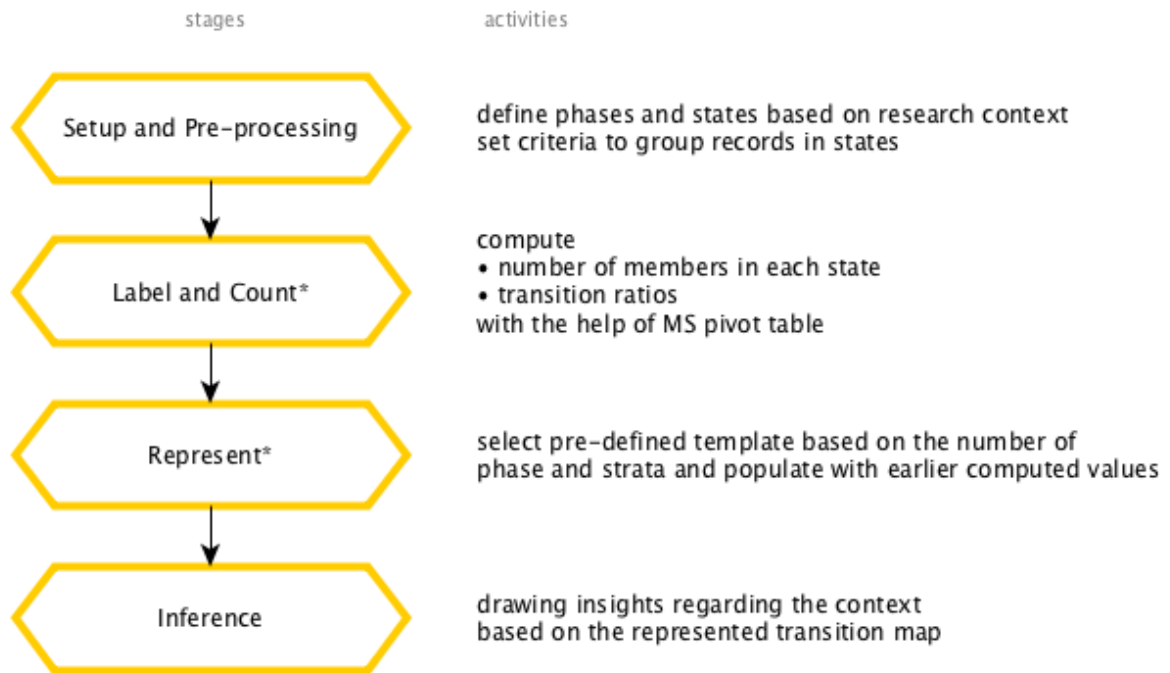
stages

activities

Setup and Pre-processing

define phases and states based on research context
set criteria to group records in states

Label and Count*

compute
• number of members in each state
• transition ratios
with the help of MS pivot table

Represent*

select pre-defined template based on the number of phase and strata and populate with earlier computed values

Inference

drawing insights regarding the context
based on the represented transition map